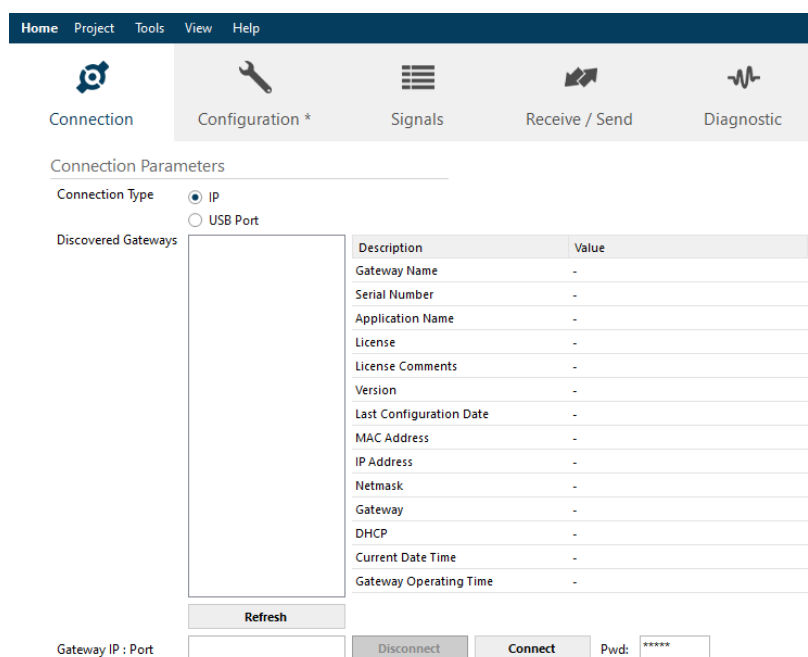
Home Project Tools View Help

Connection Configuration * Signals Receive / Send Diagnostic

Connection Parameters

Connection Type
IP
USB Port

Discovered Gateways

| Description | Value |
|---|---|
| Gateway Name | - |
| Serial Number | - |
| Application Name | - |
| License | - |
| License Comments | - |
| Version | - |
| Last Configuration Date | - |
| MAC Address | - |
| IP Address | - |
| Netmask | - |
| Gateway | - |
| DHCP | - |
| Current Date Time | - |
| Gateway Operating Time | - |

Refresh

Gateway IP : Port
Disconnect Connect Pwd: *****